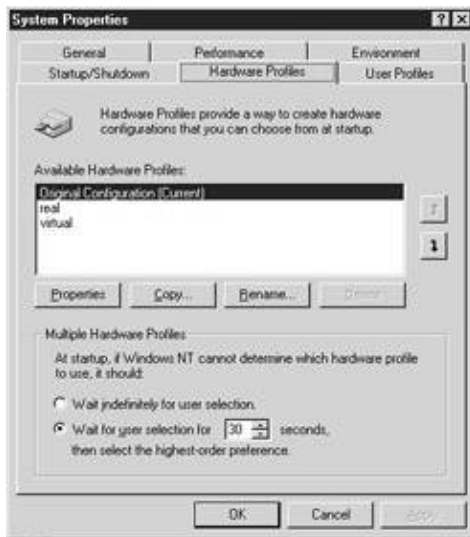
System Properties

? X

General
Performance
Environment
Startup/Shutdown
Hardware Profiles
User Profiles

Hardware Profiles provide a way to create hardware configurations that you can choose from at startup.

Available Hardware Profiles:

Original Configuration (Current)
real
virtual

↑
↓

Properties
Copy...
Rename...
Delete

Multiple Hardware Profiles

At startup, if Windows NT cannot determine which hardware profile to use, it should:

Wait indefinitely for user selection.

Wait for user selection for 30 seconds, then select the highest-order preference.

OK
Cancel
Apply